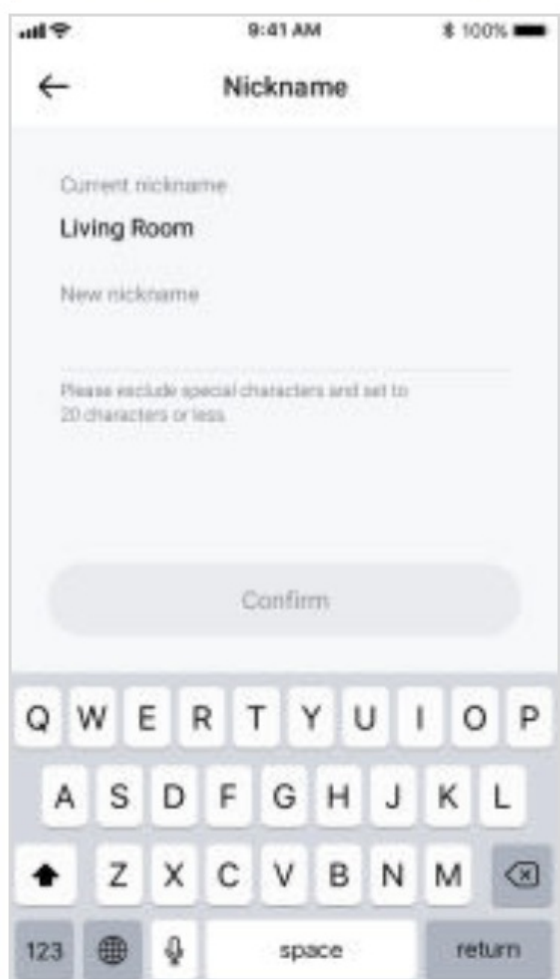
9:41 AM
100%

Nickname

Current nickname

Living Room

New nickname

Please exclude special characters and set to 20 characters or less

Confirm

Q W E R T Y U I O P
A S D F G H J K L
Z X C V B N M
123 space return